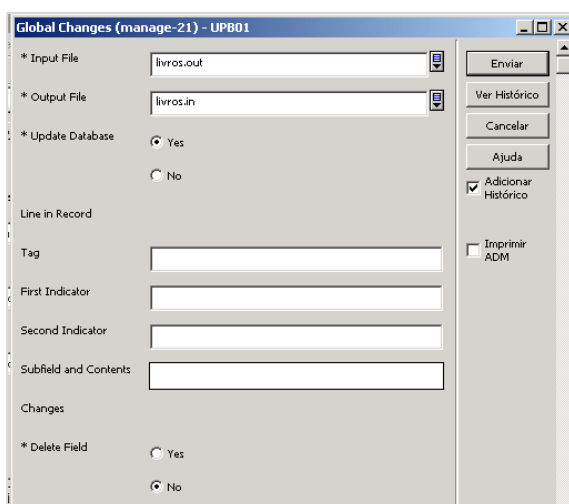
Global Changes (manage-21) - UPB01

* Input File livros.out

* Output File livros.in

* Update Database

Yes

No

Line in Record

Tag

First Indicator

Second Indicator

Subfield and Contents

Changes

* Delete Field

Yes

No

Enviar

Ver Histórico

Cancelar

Ajuda

Adicionar Histórico

Imprimir ADM